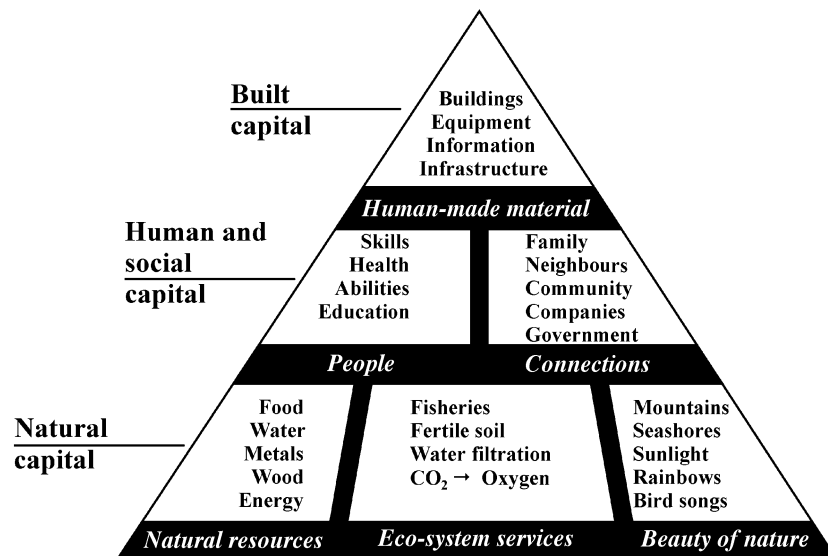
Built capital

Buildings
Equipment
Information
Infrastructure

Human-made material

Human and social capital

Skills
Health
Abilities
Education

Family
Neighbours
Community
Companies
Government

People

Connections

Natural capital

Food
Water
Metals
Wood
Energy

Fisheries
Fertile soil
Water filtration
$CO_2 \rightarrow$ Oxygen

Mountains
Seashores
Sunlight
Rainbows
Bird songs

Natural resources

Eco-system services

Beauty of nature